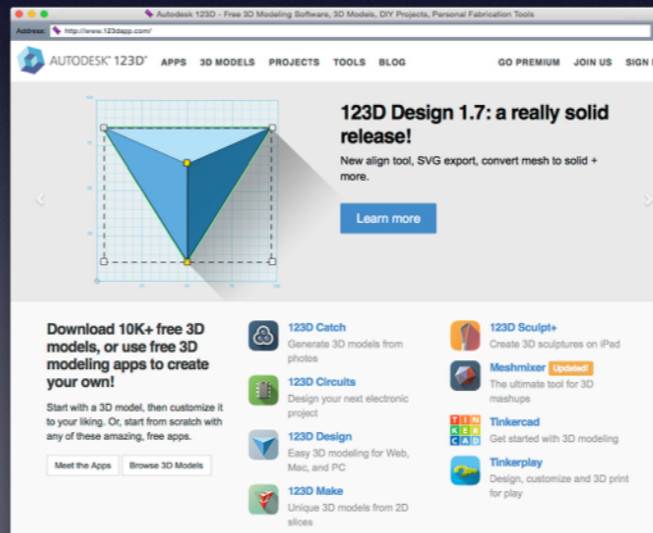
Autodesk 123D - Free 3D Modeling Software, 3D Models, DIY Projects, Personal Fabrication Tools

Address http://www.123dapp.com/

AUTODESK® 123D® APPS 3D MODELS PROJECTS TOOLS BLOG GO PREMIUM JOIN US SIGN

123D Design 1.7: a really solid release!

New align tool, SVG export, convert mesh to solid + more.

Learn more

Download 10K+ free 3D models, or use free 3D modeling apps to create your own!

Start with a 3D model, then customize it to your liking. Or, start from scratch with any of these amazing, free apps.

Meet the Apps Browse 3D Models

123D Catch
Generate 3D models from photos

123D Circuits
Design your next electronic project

123D Design
Easy 3D modeling for Web, Mac, and PC

123D Make
Unique 3D models from 2D slices

123D Sculpt+
Create 3D sculptures on iPad

Meshmixer Updated!
The ultimate tool for 3D mashups

Tinkercad
Get started with 3D modeling

Tinkerplay
Design, customize and 3D print for play